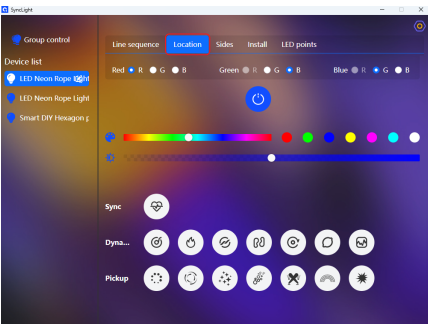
SyncLight

Group control

Device list

LED Neon Rope Light

LED Neon Rope Light

Smart DIY Hexagon g

Line sequence Location Sides Install LED points

Red R G B Green R G B Blue R G B

Sync

Dyna...

Pickup